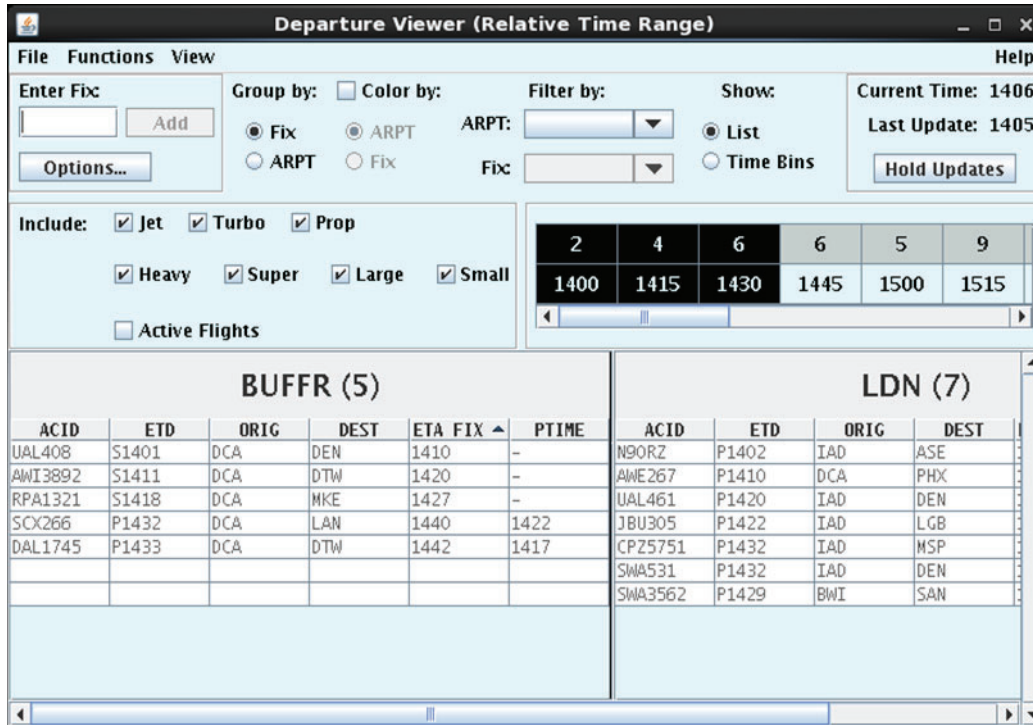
Departure Viewer (Relative Time Range)

File Functions View Help

Enter Fix: Add Options...

Group by: Fix ARPT

Color by: ARPT Fix

Filter by: ARPT: Fix:

Show: List Time Bins

Current Time: 1406
Last Update: 1405
Hold Updates

Include: Jet Turbo Prop
Heavy Super Large Small
Active Flights

| 2 | 4 | 6 | 6 | 5 | 9 |
|---|---|---|---|---|---|
| 1400 | 1415 | 1430 | 1445 | 1500 | 1515 |

BUFFR (5)

| ACID | ETD | ORIG | DEST | ETA FIX | PTIME |
|---|---|---|---|---|---|
| UAL408 | S1401 | DCA | DEN | 1410 | - |
| AWI3892 | S1411 | DCA | DTW | 1420 | - |
| RPA1321 | S1418 | DCA | MKE | 1427 | - |
| SCX266 | P1432 | DCA | LAN | 1440 | 1422 |
| DAL1745 | P1433 | DCA | DTW | 1442 | 1417 |

LDN (7)

| ACID | ETD | ORIG | DEST |
|---|---|---|---|
| N90RZ | P1402 | IAD | ASE |
| AWE267 | P1410 | DCA | PHX |
| UAL461 | P1420 | IAD | DEN |
| JBU305 | P1422 | IAD | LGB |
| CPZ5751 | P1432 | IAD | MSP |
| SWA531 | P1432 | IAD | DEN |
| SWA3562 | P1429 | BWI | SAN |